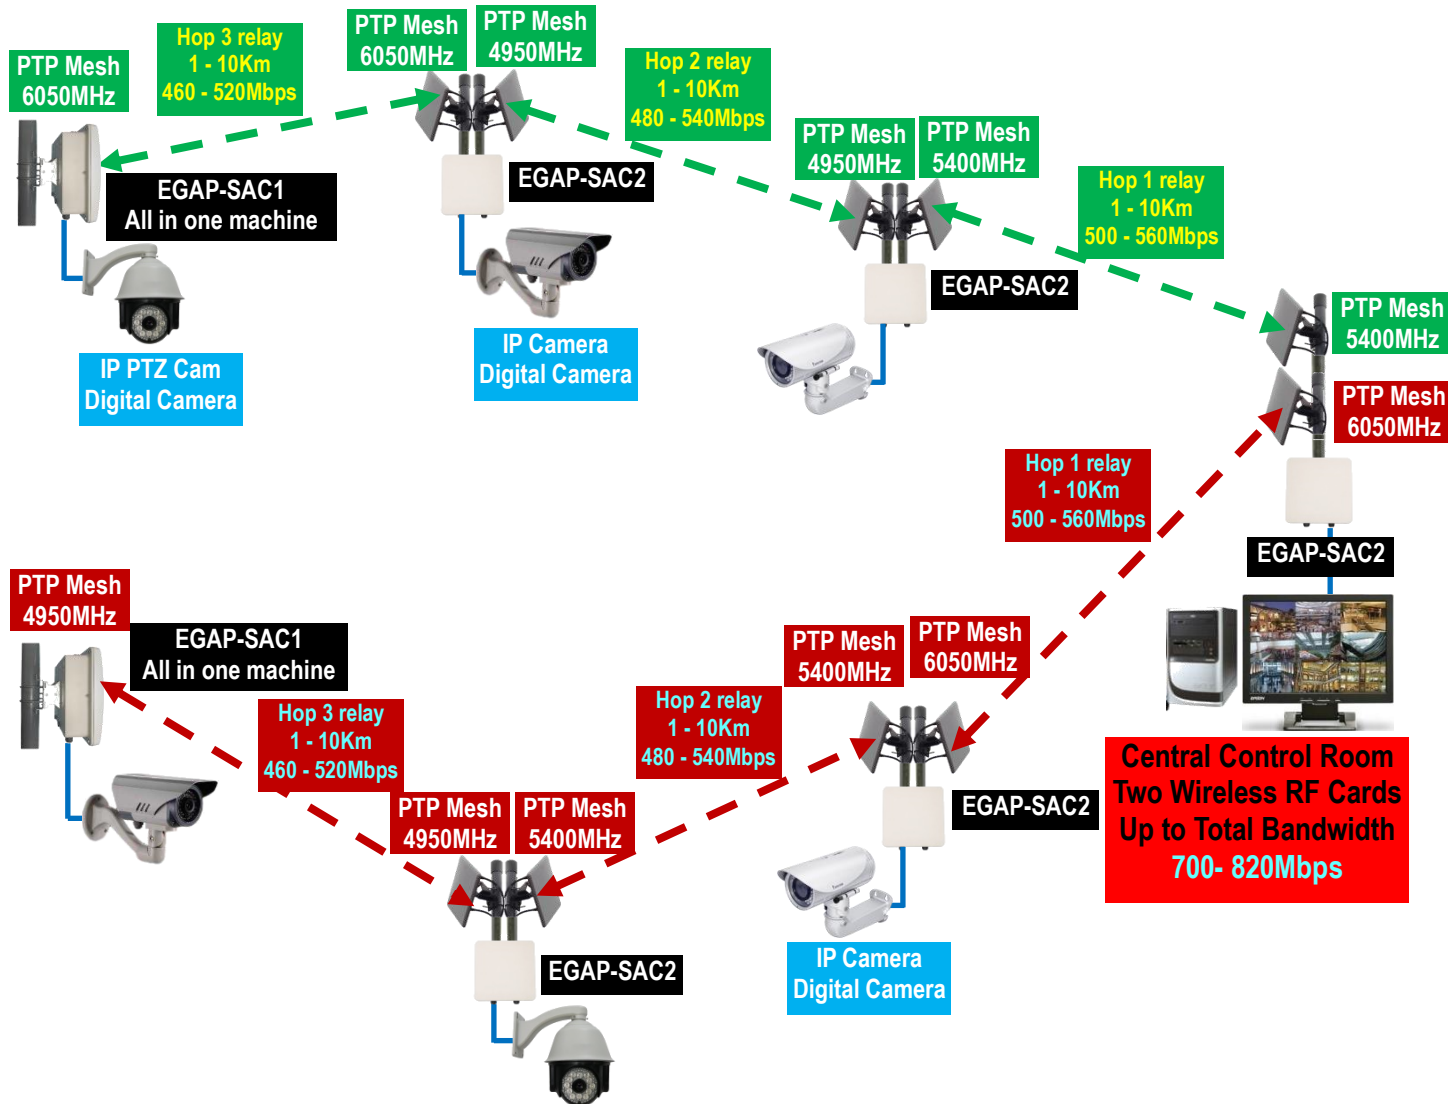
PTP Mesh
6050MHz

Hop 3 relay
1 - 10Km
460 - 520Mbps

PTP Mesh
6050MHz

PTP Mesh
4950MHz

Hop 2 relay
1 - 10Km
480 - 540Mbps

EGAP-SAC1
All in one machine

EGAP-SAC2

PTP Mesh
4950MHz

PTP Mesh
5400MHz

Hop 1 relay
1 - 10Km
500 - 560Mbps

EGAP-SAC2

PTP Mesh
5400MHz

IP PTZ Cam
Digital Camera

IP Camera
Digital Camera

PTP Mesh
6050MHz

Hop 1 relay
1 - 10Km
500 - 560Mbps

EGAP-SAC2

PTP Mesh
4950MHz

EGAP-SAC1
All in one machine

PTP Mesh
5400MHz

PTP Mesh
6050MHz

Hop 2 relay
1 - 10Km
480 - 540Mbps

Hop 3 relay
1 - 10Km
460 - 520Mbps

PTP Mesh
4950MHz

PTP Mesh
5400MHz

EGAP-SAC2

Central Control Room
Two Wireless RF Cards
Up to Total Bandwidth
700- 820Mbps

EGAP-SAC2

IP Camera
Digital Camera